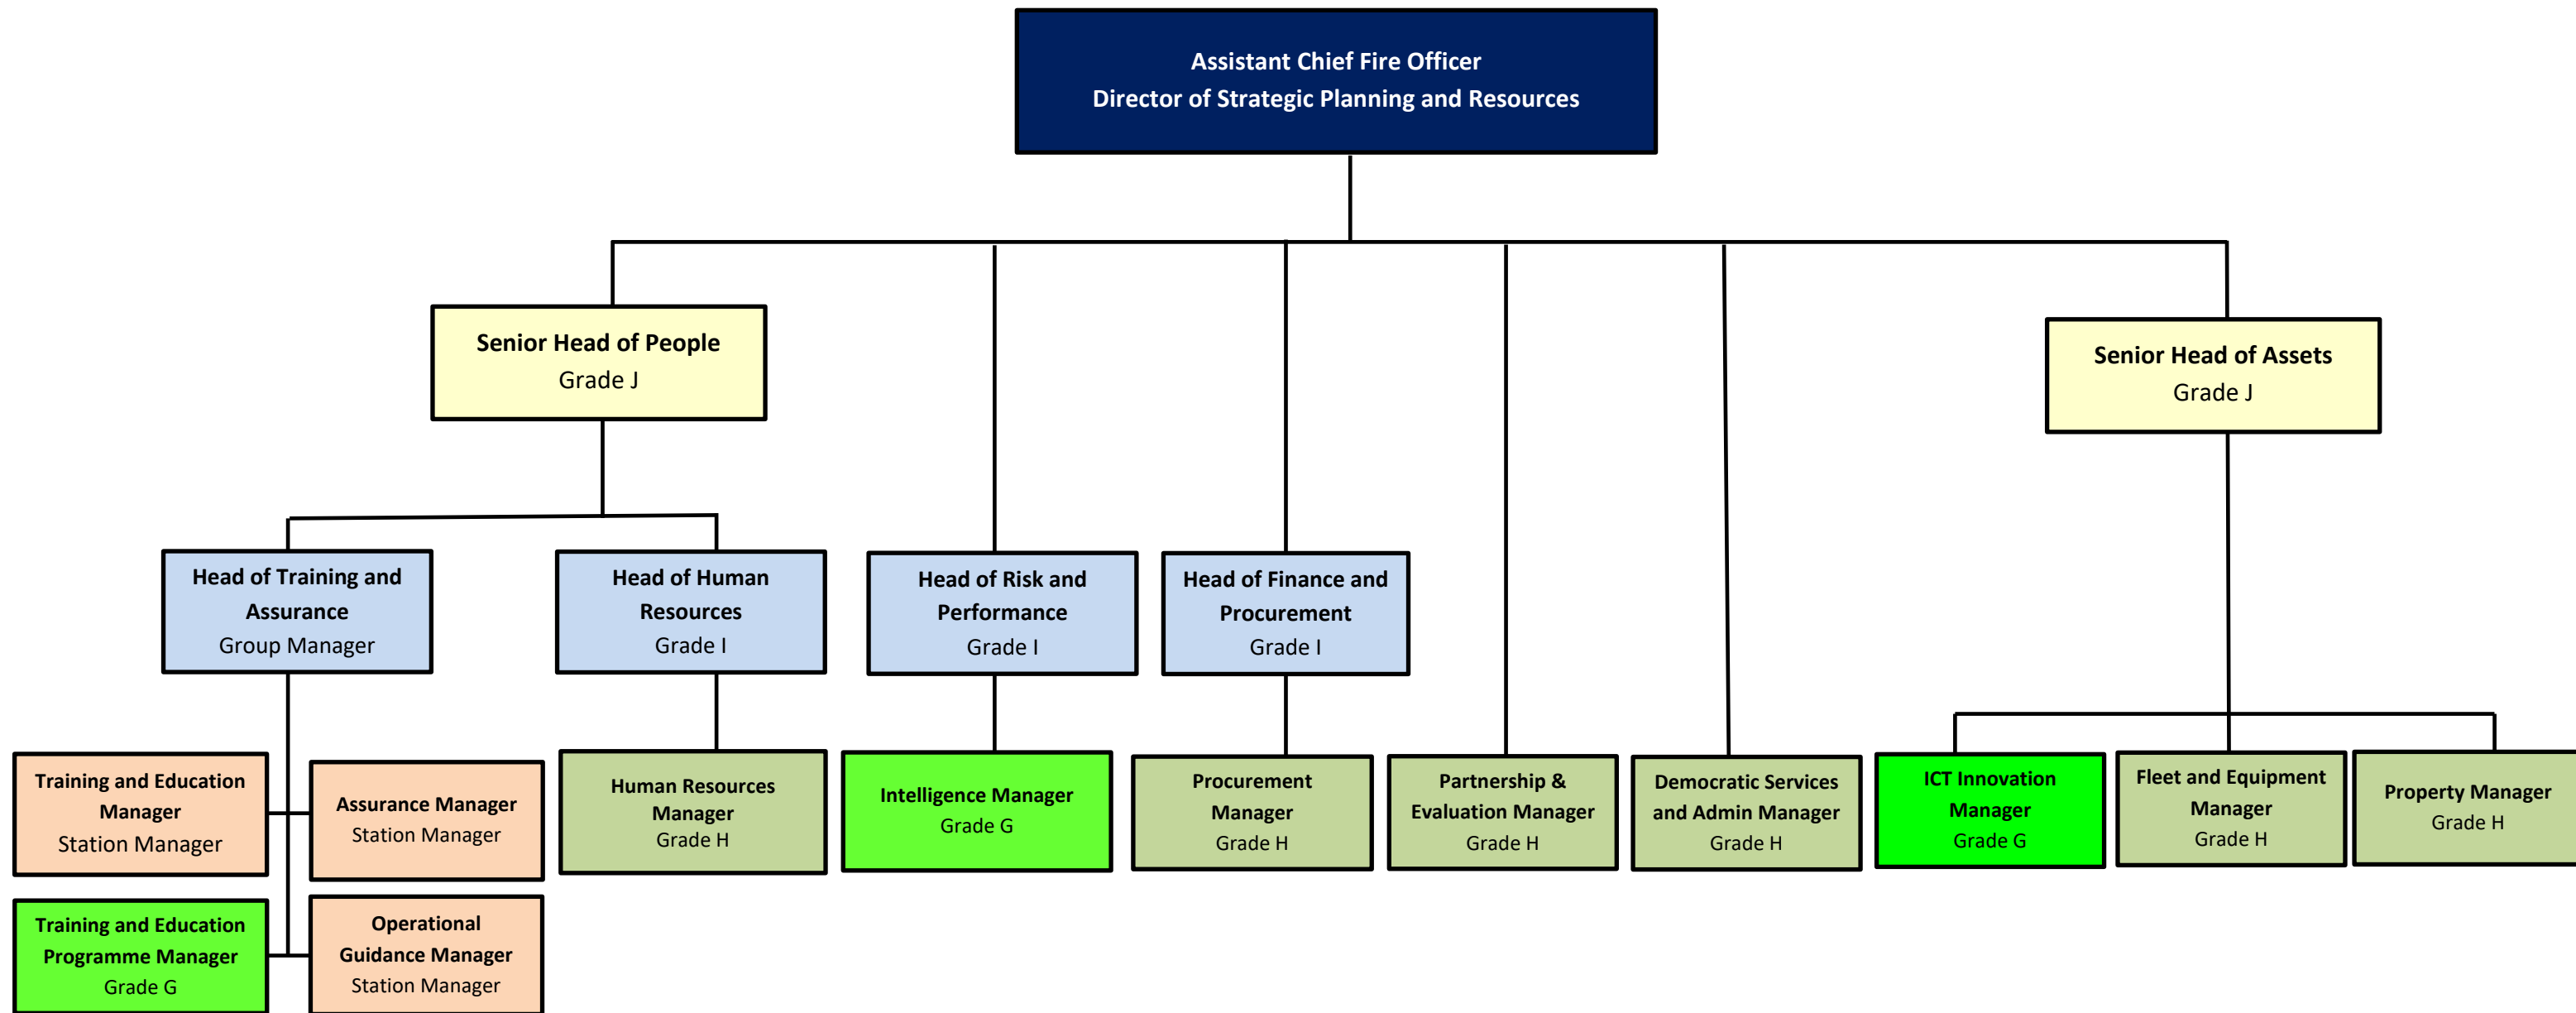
Assistant Chief Fire Officer
Director of Strategic Planning and Resources

Senior Head of People
Grade J

Senior Head of Assets
Grade J

Head of Training and Assurance
Group Manager

Head of Human Resources
Grade I

Head of Risk and Performance
Grade I

Head of Finance and Procurement
Grade I

Training and Education Manager
Station Manager

Assurance Manager
Station Manager

Training and Education Programme Manager
Grade G

Operational Guidance Manager
Station Manager

Human Resources Manager
Grade H

Intelligence Manager
Grade G

Procurement Manager
Grade H

Partnership & Evaluation Manager
Grade H

Democratic Services and Admin Manager
Grade H

ICT Innovation Manager
Grade G

Fleet and Equipment Manager
Grade H

Property Manager
Grade H